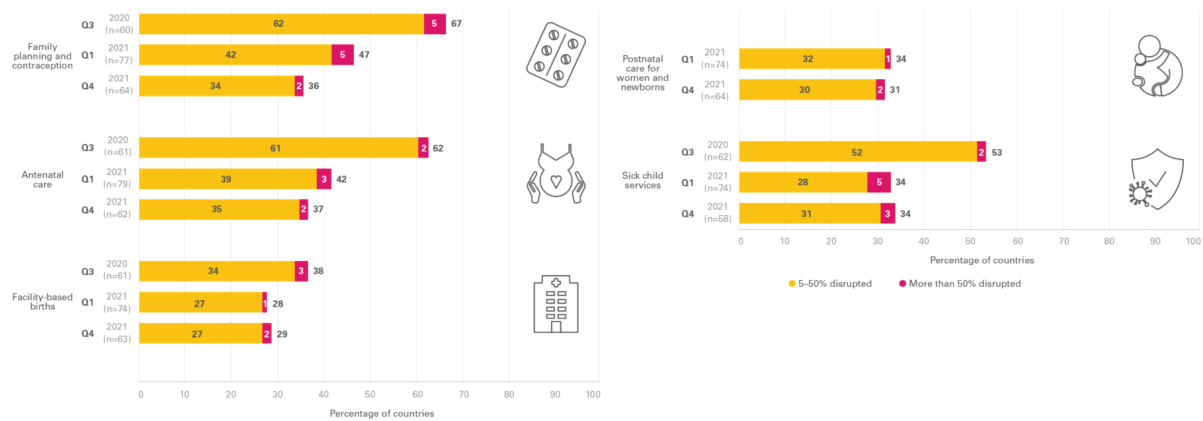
Family planning and contraception

Q3 2020 (n=60) 62 5 67

Q1 2021 (n=77) 42 5 47

Q4 2021 (n=64) 34 2 36

Antenatal care

Q3 2020 (n=61) 61 2 62

Q1 2021 (n=79) 39 3 42

Q4 2021 (n=62) 35 2 37

Facility-based births

Q3 2020 (n=61) 34 3 38

Q1 2021 (n=74) 27 1 28

Q4 2021 (n=63) 27 2 29

0 10 20 30 40 50 60 70 80 90 100

Percentage of countries

Postnatal care for women and newborns

Q1 2021 (n=74) 32 1 34

Q4 2021 (n=64) 30 2 31

Sick child services

Q3 2020 (n=62) 52 2 53

Q1 2021 (n=74) 28 5 34

Q4 2021 (n=58) 31 3 34

0 10 20 30 40 50 60 70 80 90 100

Percentage of countries

5–50% disrupted

More than 50% disrupted